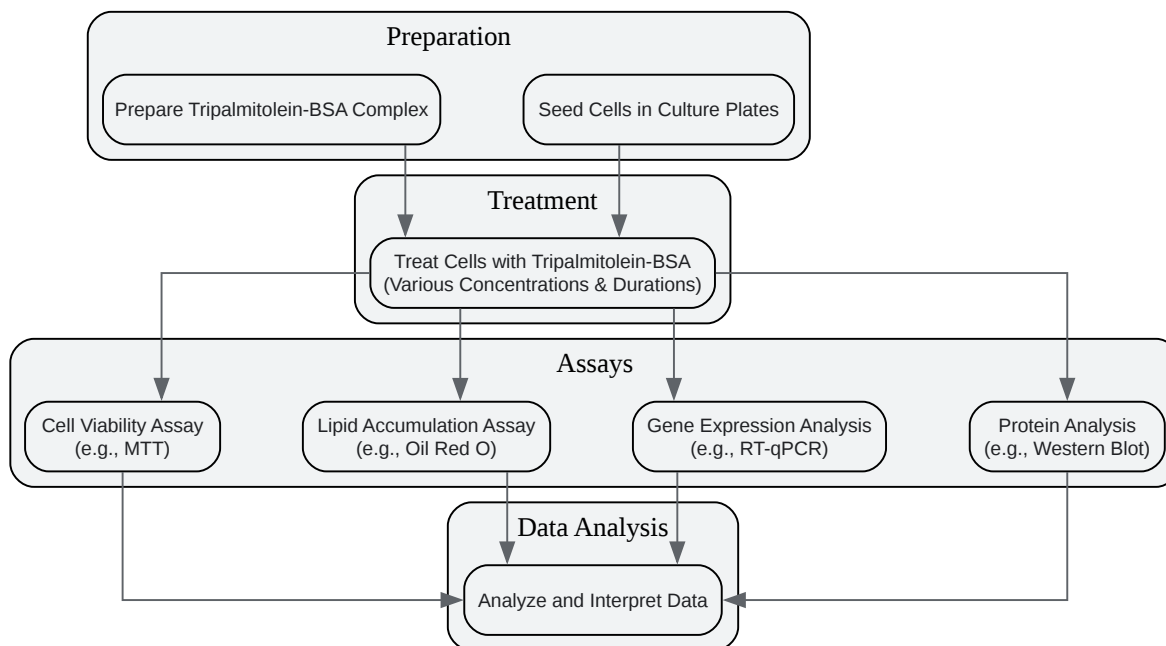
Preparation

Prepare Tripalmitolein-BSA Complex

Seed Cells in Culture Plates

Treatment

Treat Cells with Tripalmitolein-BSA (Various Concentrations & Durations)

Assays

Cell Viability Assay (e.g., MTT)

Lipid Accumulation Assay (e.g., Oil Red O)

Gene Expression Analysis (e.g., RT-qPCR)

Protein Analysis (e.g., Western Blot)

Data Analysis

Analyze and Interpret Data